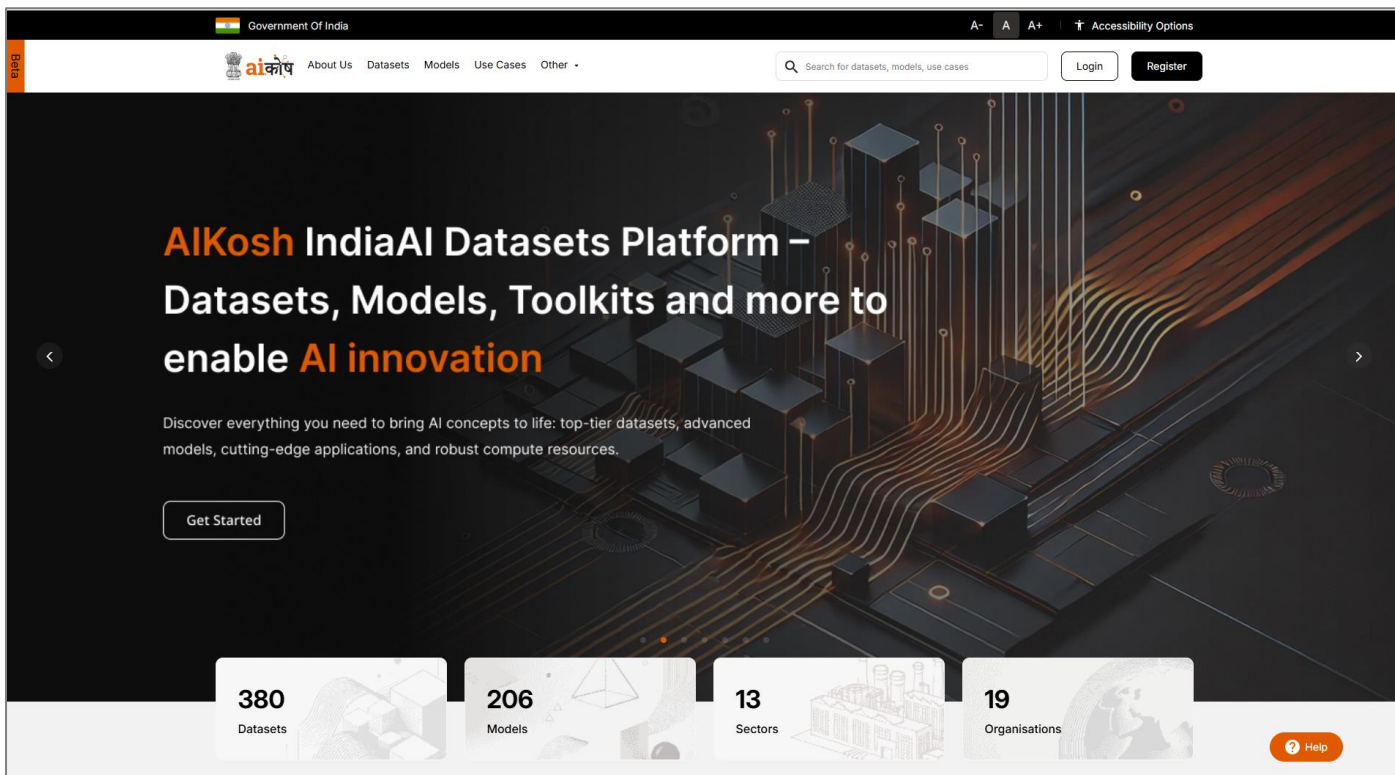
Government Of India

A- A A+ Accessibility Options

Beta

aiकोष About Us Datasets Models Use Cases Other

Search for datasets, models, use cases

Login Register

AIKosh IndiaAI Datasets Platform – Datasets, Models, Toolkits and more to enable AI innovation

Discover everything you need to bring AI concepts to life: top-tier datasets, advanced models, cutting-edge applications, and robust compute resources.

Get Started

380
Datasets

206
Models

13
Sectors

19
Organisations

Help